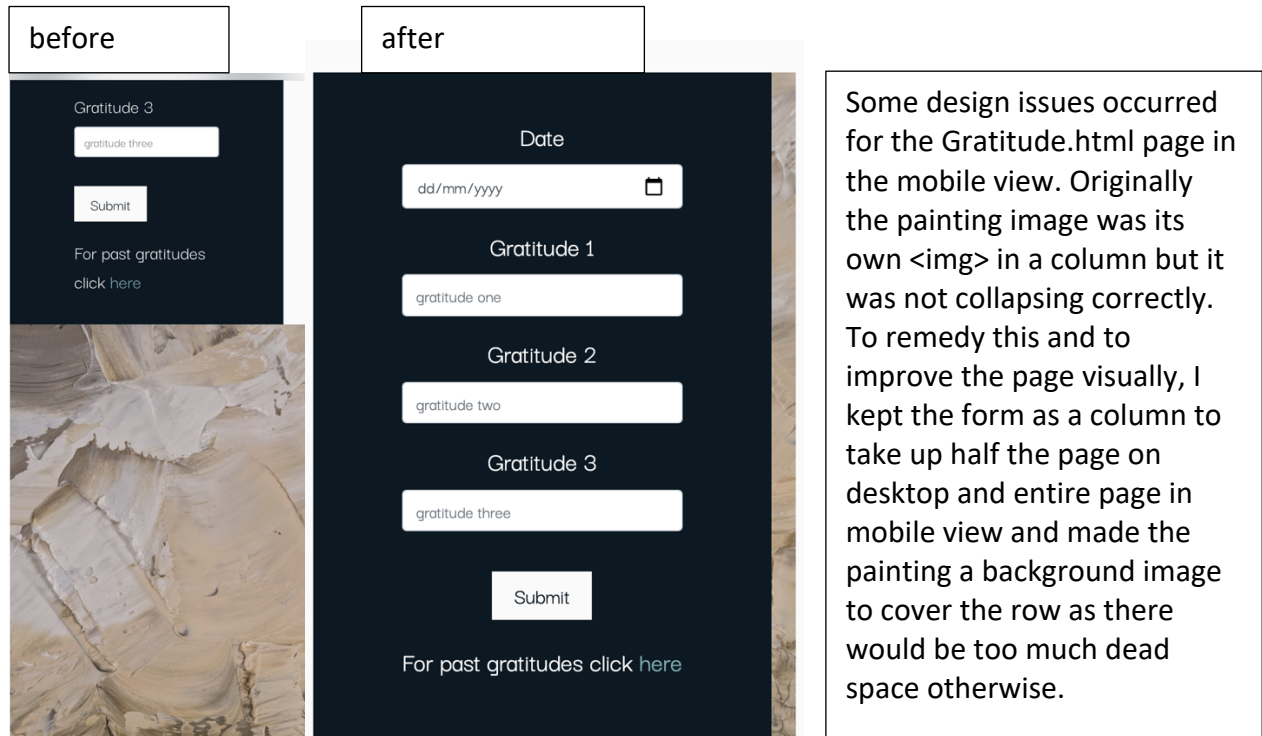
before

Gratitude 3

gratitude three

Submit

For past gratitudes click here

after

Date

dd/mm/yyyy

Gratitude 1

gratitude one

Gratitude 2

gratitude two

Gratitude 3

gratitude three

Submit

For past gratitudes click here

Some design issues occurred for the Gratitude.html page in the mobile view. Originally the painting image was its own <img> in a column but it was not collapsing correctly. To remedy this and to improve the page visually, I kept the form as a column to take up half the page on desktop and entire page in mobile view and made the painting a background image to cover the row as there would be too much dead space otherwise.